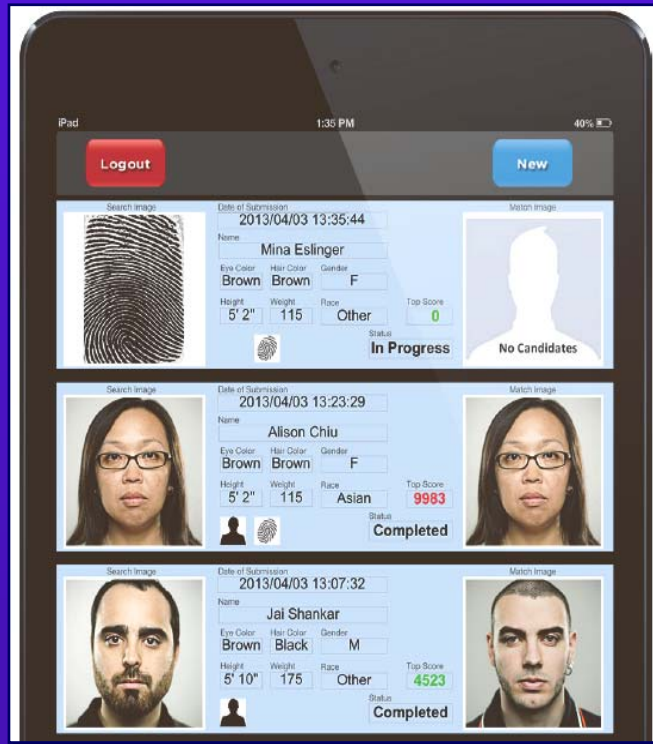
iPad
1:35 PM
40%

Logout

New

Search Image
Date of Submission
2013/04/03 13:35:44
Name
Mina Eslinger
Eye Color
Brown
Hair Color
Brown
Gender
F
Height
5' 2"
Weight
115
Race
Other
Top Score
0
Status
In Progress
Match Image
No Candidates

Search Image
Date of Submission
2013/04/03 13:23:29
Name
Alison Chiu
Eye Color
Brown
Hair Color
Brown
Gender
F
Height
5' 2"
Weight
115
Race
Asian
Top Score
9983
Status
Completed
Match Image

Search Image
Date of Submission
2013/04/03 13:07:32
Name
Jai Shankar
Eye Color
Brown
Hair Color
Black
Gender
M
Height
5' 10"
Weight
175
Race
Other
Top Score
4523
Status
Completed
Match Image